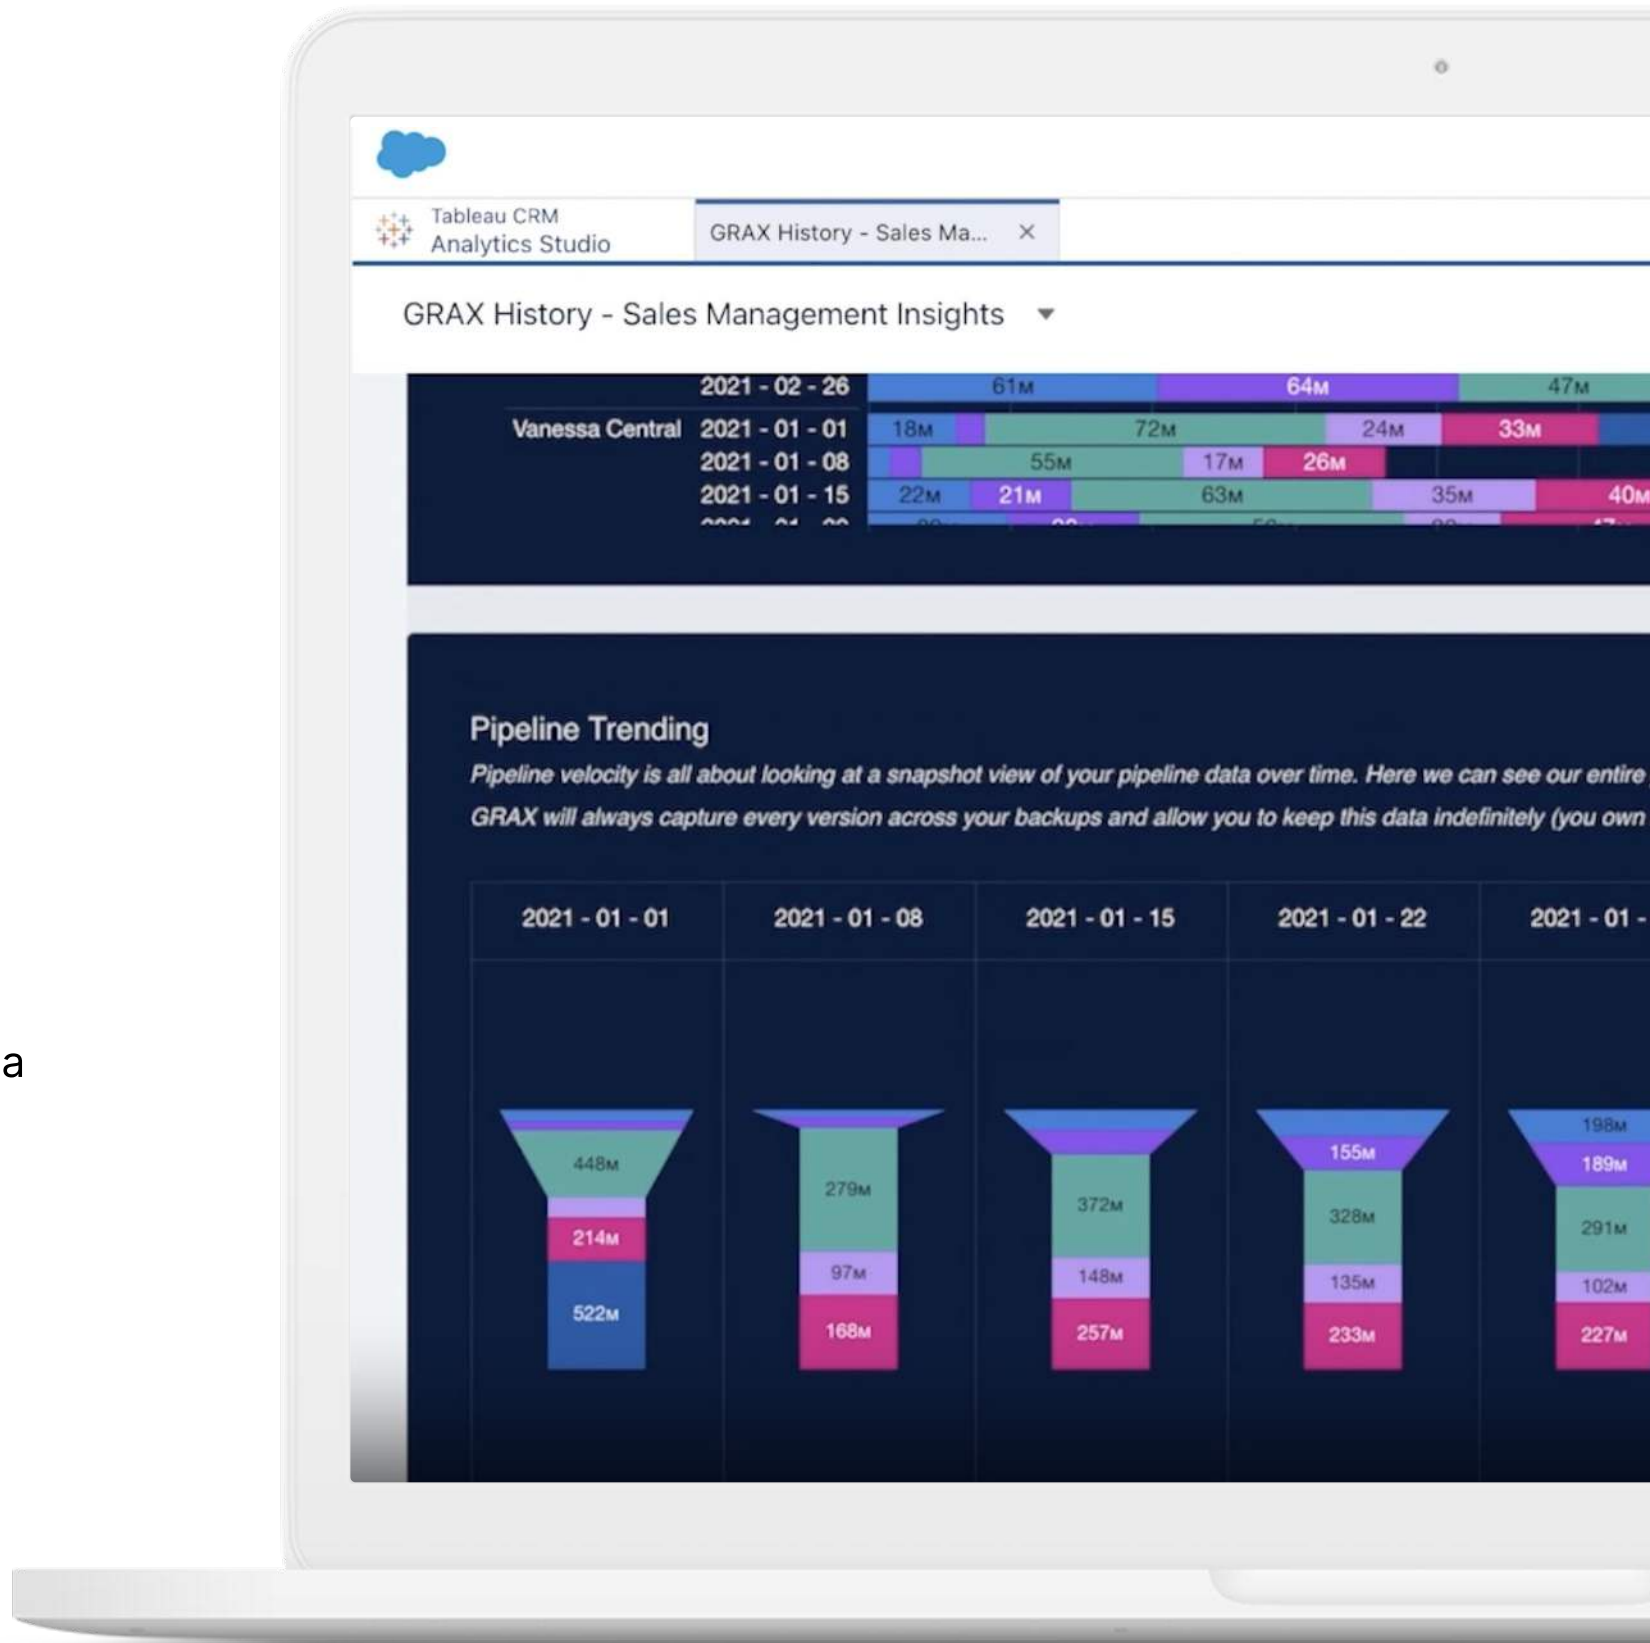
a

Tableau CRM Analytics Studio

GRAX History - Sales Ma... ×

GRAX History - Sales Management Insights

2021 - 02 - 26 61M 64M 47M

Vanessa Central 2021 - 01 - 01 18M 72M 24M 33M

2021 - 01 - 08 55M 17M 26M

2021 - 01 - 15 22M 21M 63M 35M 40M

Pipeline Trending

Pipeline velocity is all about looking at a snapshot view of your pipeline data over time. Here we can see our entire

GRAX will always capture every version across your backups and allow you to keep this data indefinitely (you own

| 2021 - 01 - 01 | 2021 - 01 - 08 | 2021 - 01 - 15 | 2021 - 01 - 22 | 2021 - 01 - |
|---|---|---|---|---|
| 448M | 279M | 372M | 155M | 198M |
| 214M | 97M | 148M | 328M | 189M |
| 522M | 168M | 257M | 135M | 291M |
| | | | 233M | 102M |
| | | | | 227M |